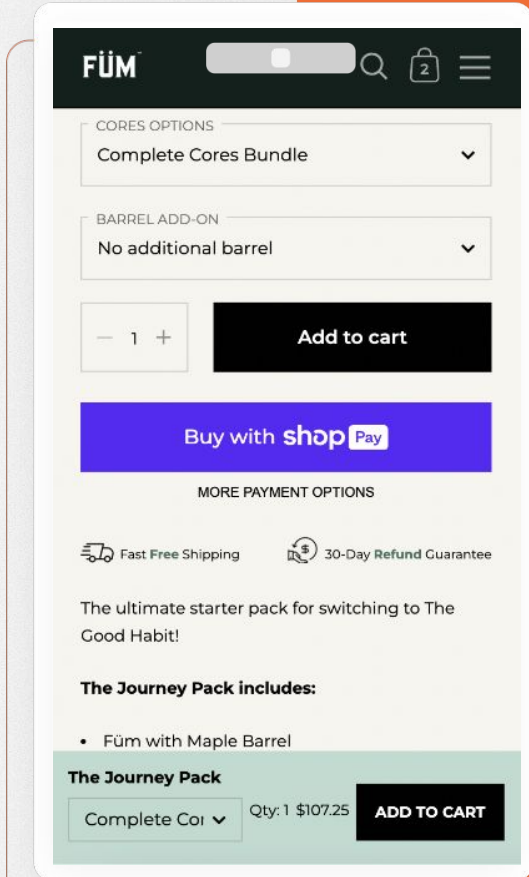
FÜM

2

CORES OPTIONS
Complete Cores Bundle

BARREL ADD-ON
No additional barrel

− 1 +

Add to cart

Buy with shop Pay

MORE PAYMENT OPTIONS

Fast Free Shipping

30-Day Refund Guarantee

The ultimate starter pack for switching to The Good Habit!

**The Journey Pack includes:**

• Füm with Maple Barrel

The Journey Pack

Complete Cor

Qty: 1 $107.25

ADD TO CART